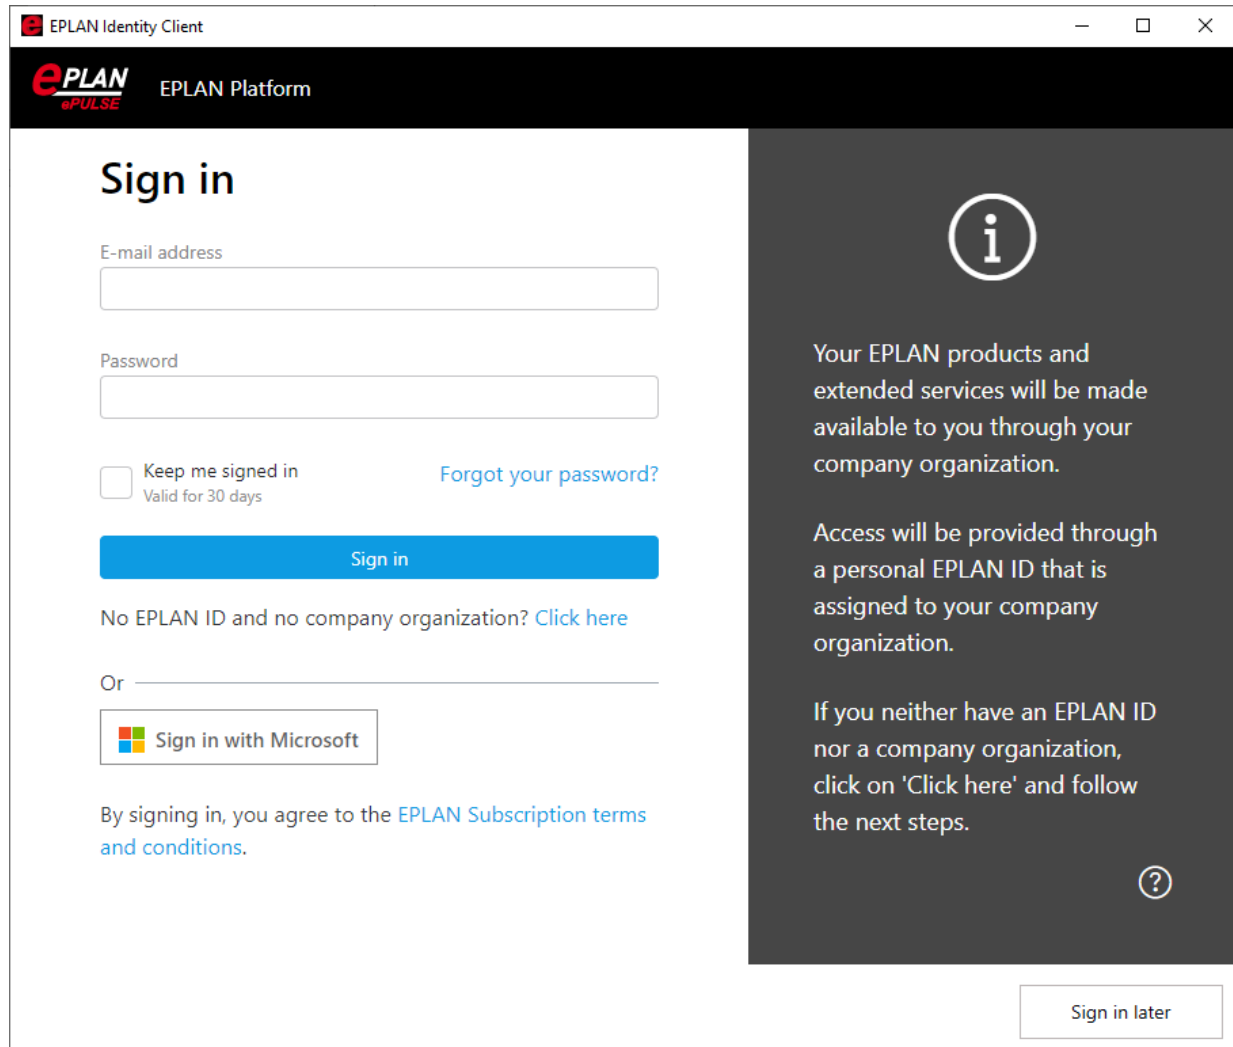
EPLAN Identity Client

EPLAN ePULSE

EPLAN Platform

Sign in

E-mail address

Password

Keep me signed in
Valid for 30 days

Forgot your password?

Sign in

No EPLAN ID and no company organization? Click here

Or

Sign in with Microsoft

By signing in, you agree to the EPLAN Subscription terms and conditions.

Your EPLAN products and extended services will be made available to you through your company organization.

Access will be provided through a personal EPLAN ID that is assigned to your company organization.

If you neither have an EPLAN ID nor a company organization, click on 'Click here' and follow the next steps.

Sign in later